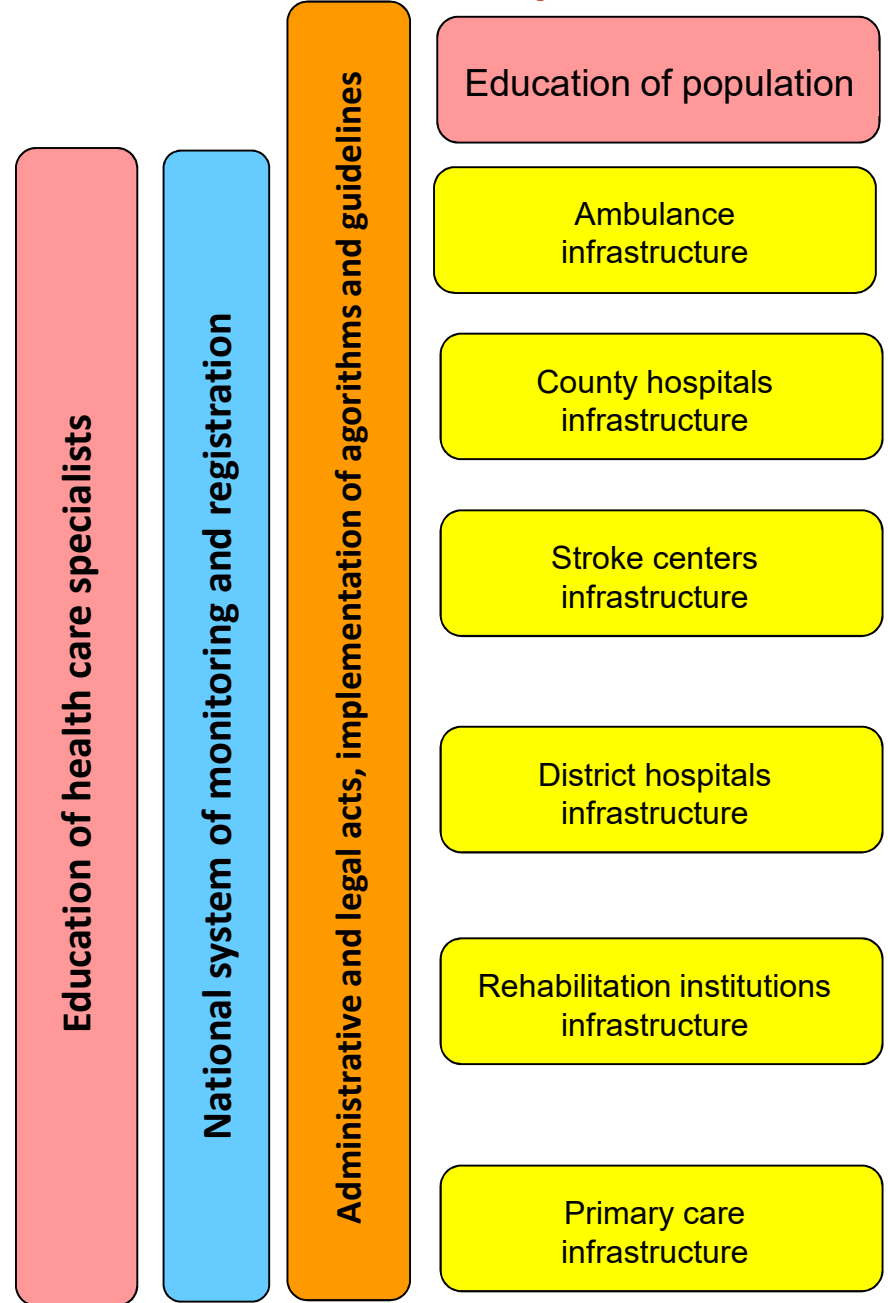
Education of health care specialists

National system of monitoring and registration

Administrative and legal acts, implementation of agorithms and guidelines

Education of population

Ambulance infrastructure

County hospitals infrastructure

Stroke centers infrastructure

District hospitals infrastructure

Rehabilitation institutions infrastructure

Primary care infrastructure